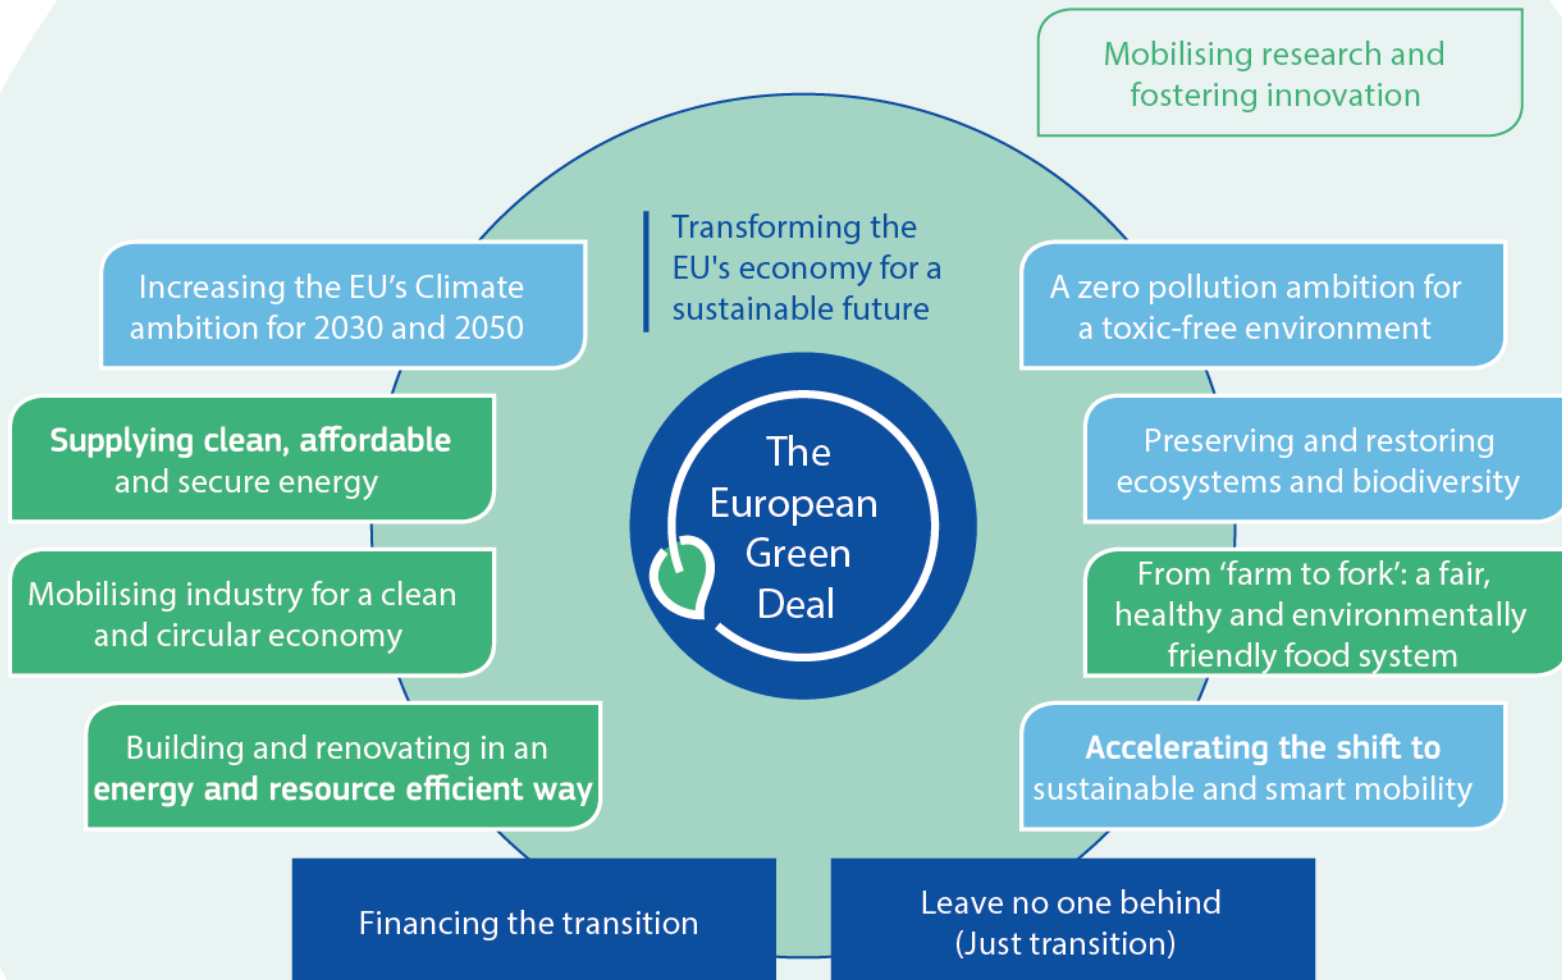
Mobilising research and fostering innovation

Transforming the EU's economy for a sustainable future

Increasing the EU's Climate ambition for 2030 and 2050

A zero pollution ambition for a toxic-free environment

Supplying clean, affordable and secure energy

The European Green Deal

Preserving and restoring ecosystems and biodiversity

Mobilising industry for a clean and circular economy

From 'farm to fork': a fair, healthy and environmentally friendly food system

Building and renovating in an energy and resource efficient way

Accelerating the shift to sustainable and smart mobility

Financing the transition

Leave no one behind (Just transition)